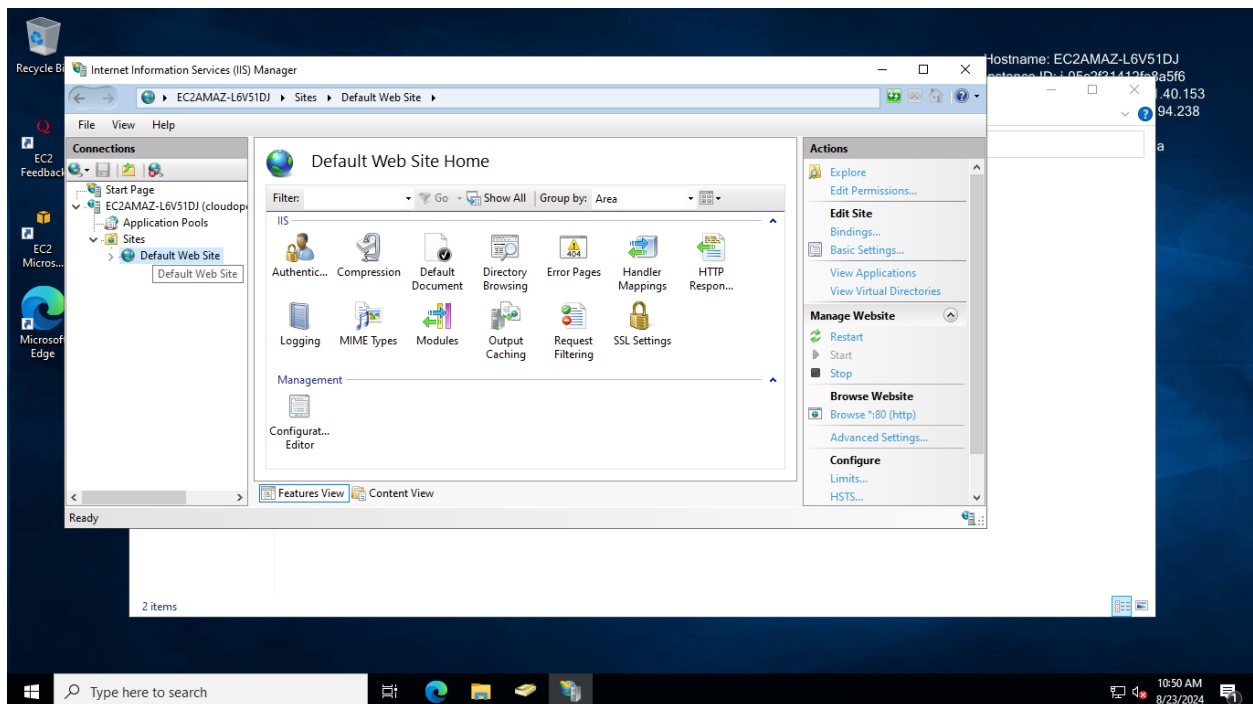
Recycle Bi

EC2 Feedback

EC2 Micros...

Microsoft Edge

Hostname: EC2AMAZ-L6V51DJ
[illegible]a5f6
.40.153
94.238

Internet Information Services (IIS) Manager

EC2AMAZ-L6V51DJ ▸ Sites ▸ Default Web Site ▸

File View Help

Connections

Start Page
EC2AMAZ-L6V51DJ (cloudop
Application Pools
Sites
Default Web Site
Default Web Site

Default Web Site Home

Filter: Go Show All Group by: Area

IIS

Authentic... Compression Default Document Directory Browsing Error Pages Handler Mappings HTTP Respon...

Logging MIME Types Modules Output Caching Request Filtering SSL Settings

Management

Configurat... Editor

Features View Content View

Actions

Explore
Edit Permissions...

Edit Site
Bindings...
Basic Settings...

View Applications
View Virtual Directories

Manage Website
Restart
Start
Stop

Browse Website
Browse *:80 (http)

Advanced Settings...

Configure
Limits...
HSTS...

Ready

2 items

Type here to search

10:50 AM
8/23/2024